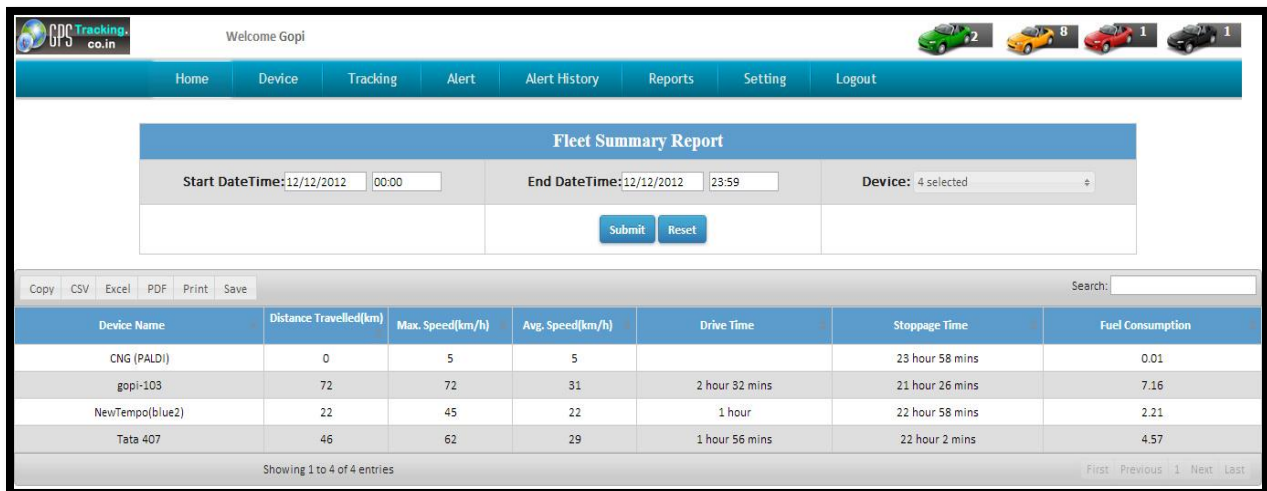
GPS Tracking. co.in

Welcome Gopi

2 8 1 1

Home Device Tracking Alert Alert History Reports Setting Logout

Fleet Summary Report

Start DateTime: 12/12/2012 00:00

End DateTime: 12/12/2012 23:59

Device: 4 selected

Submit Reset

Copy CSV Excel PDF Print Save

Search:

| Device Name | Distance Travelled(km) | Max. Speed(km/h) | Avg. Speed(km/h) | Drive Time | Stoppage Time | Fuel Consumption |
|---|---|---|---|---|---|---|
| CNG (PALDI) | 0 | 5 | 5 | | 23 hour 58 mins | 0.01 |
| gopi-103 | 72 | 72 | 31 | 2 hour 32 mins | 21 hour 26 mins | 7.16 |
| NewTempo(blue2) | 22 | 45 | 22 | 1 hour | 22 hour 58 mins | 2.21 |
| Tata 407 | 46 | 62 | 29 | 1 hour 56 mins | 22 hour 2 mins | 4.57 |

Showing 1 to 4 of 4 entries

First Previous 1 Next Last